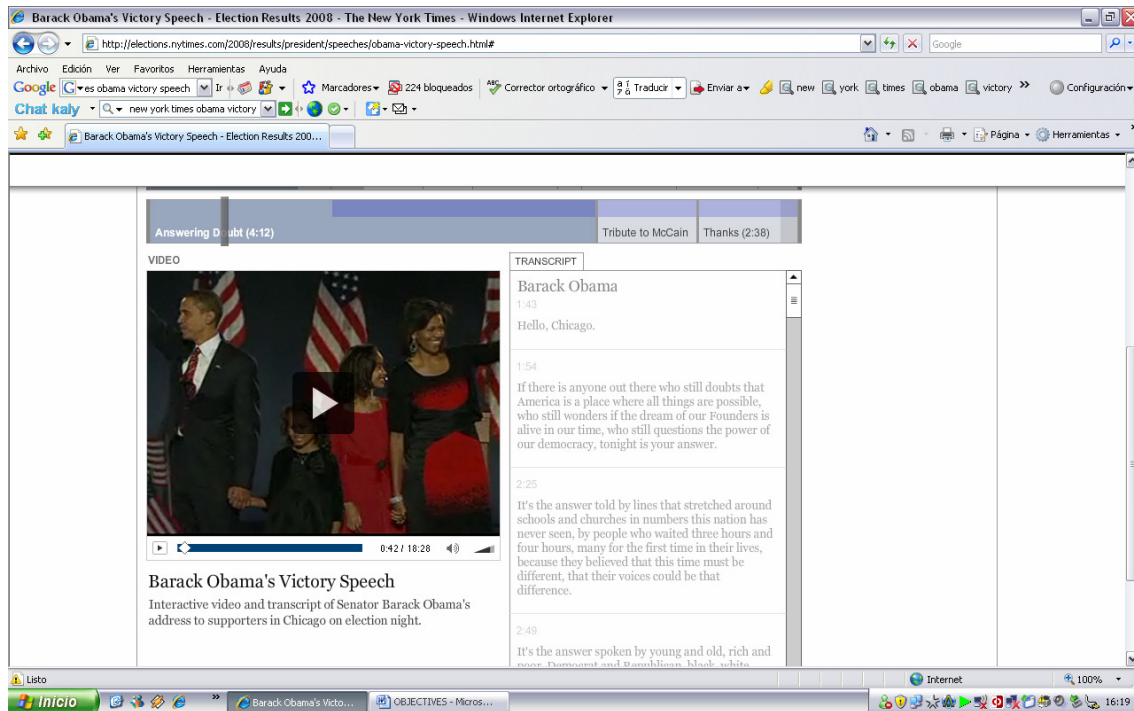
Barack Obama's Victory Speech - Election Results 2008 - The New York Times - Windows Internet Explorer

http://elections.nytimes.com/2008/results/president/speeches/obama-victory-speech.html#

Google

Archivo Edición Ver Favoritos Herramientas Ayuda

Google es obama victory speech Ir Marcadores 224 bloqueados Corrector ortográfico Traducir Enviar a new york times obama victory » Configuración

Chat kaly new york times obama victory

Barack Obama's Victory Speech - Election Results 200...

Página Herramientas

Answering D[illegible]ubt (4:12) Tribute to McCain Thanks (2:38)

VIDEO

TRANSCRIPT

Barack Obama

1:43

Hello, Chicago.

1:54

If there is anyone out there who still doubts that America is a place where all things are possible, who still wonders if the dream of our Founders is alive in our time, who still questions the power of our democracy, tonight is your answer.

2:25

It's the answer told by lines that stretched around schools and churches in numbers this nation has never seen, by people who waited three hours and four hours, many for the first time in their lives, because they believed that this time must be different, that their voices could be that difference.

2:49

It's the answer spoken by young and old, rich and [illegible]

0:42 / 18:28

Barack Obama's Victory Speech

Interactive video and transcript of Senator Barack Obama's address to supporters in Chicago on election night.

Listo

Internet

100%

Inicio

Barack Obama's Victo...

OBJECTIVES - Micros...

16:19